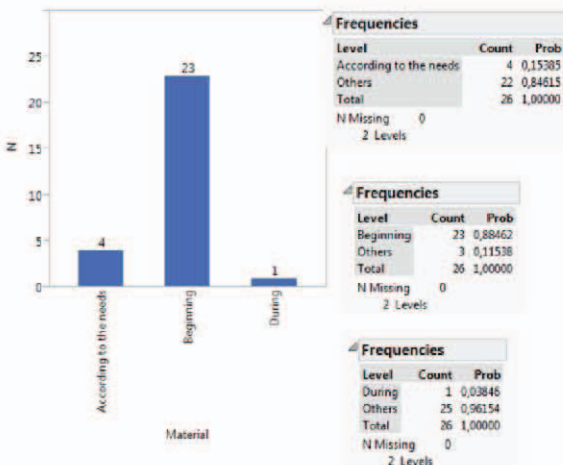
25
20
15
10
5
0
N

23
4
1

According to the needs
Beginning
During

Material

Frequencies

| Level | Count | Prob |
|---|---|---|
| According to the needs | 4 | 0,15385 |
| Others | 22 | 0,84615 |
| Total | 26 | 1,00000 |

N Missing 0
2 Levels

Frequencies

| Level | Count | Prob |
|---|---|---|
| Beginning | 23 | 0,88462 |
| Others | 3 | 0,11538 |
| Total | 26 | 1,00000 |

N Missing 0
2 Levels

Frequencies

| Level | Count | Prob |
|---|---|---|
| During | 1 | 0,03846 |
| Others | 25 | 0,96154 |
| Total | 26 | 1,00000 |

N Missing 0
2 Levels